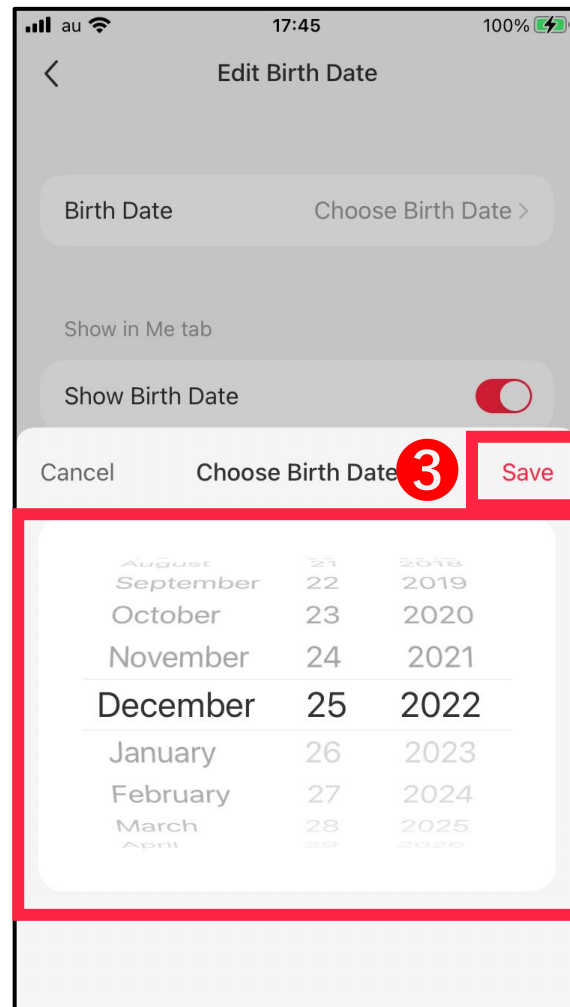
au 17:45 100%

<

Edit Birth Date

Birth Date Choose Birth Date >

Show in Me tab

Show Birth Date

Cancel Choose Birth Date 3 Save

August 21 2018
September 22 2019
October 23 2020
November 24 2021
December 25 2022
January 26 2023
February 27 2024
March 28 2025
April 29 2026